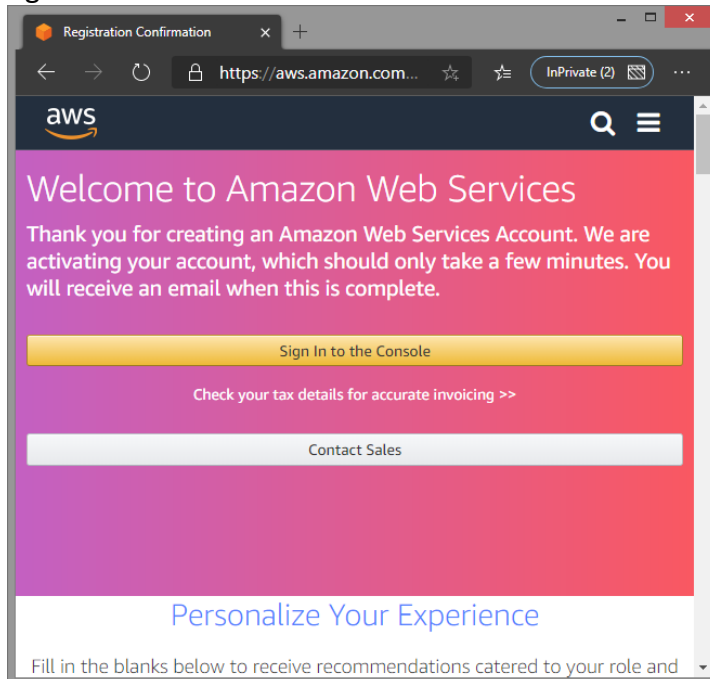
Registration Confirmation

https://aws.amazon.com...

InPrivate (2)

aws

Welcome to Amazon Web Services

Thank you for creating an Amazon Web Services Account. We are activating your account, which should only take a few minutes. You will receive an email when this is complete.

Sign In to the Console

Check your tax details for accurate invoicing >>

Contact Sales

Personalize Your Experience

Fill in the blanks below to receive recommendations catered to your role and